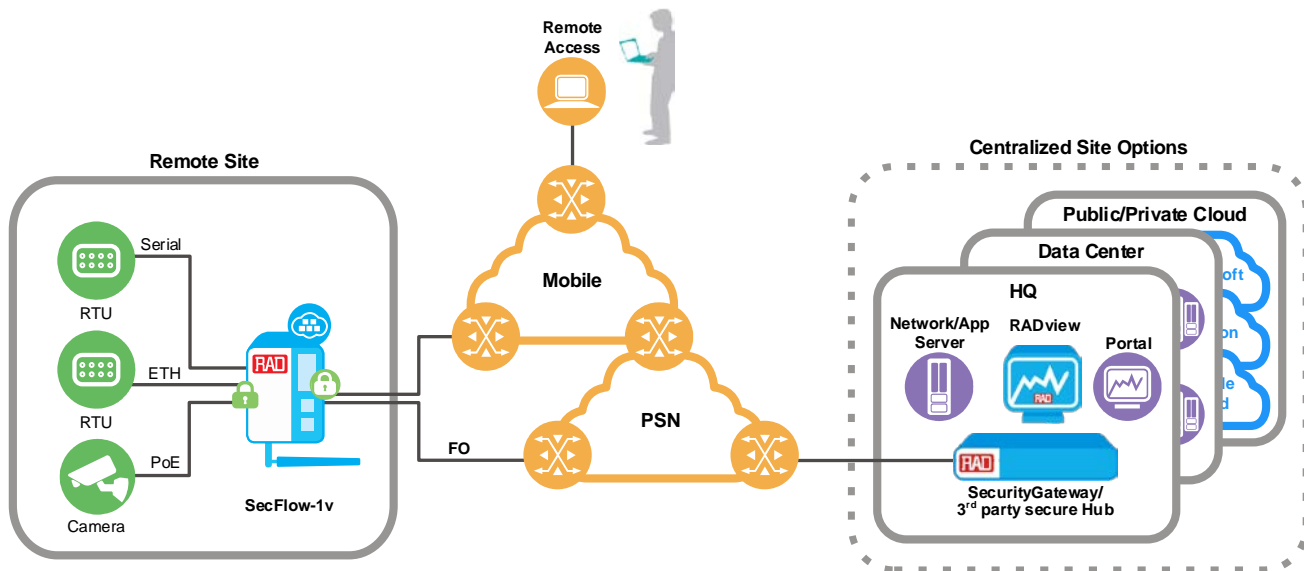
Remote Access

Remote Site

Serial

RTU

ETH

RTU

PoE

Camera

RAD

SecFlow-1v

Mobile

FO

PSN

Centralized Site Options

Public/Private Cloud

Data Center

HQ

Network/App Server

RADview

RAD

Portal

oft

on

e d

RAD

SecurityGateway/ 3$^{rd}$ party secure Hub